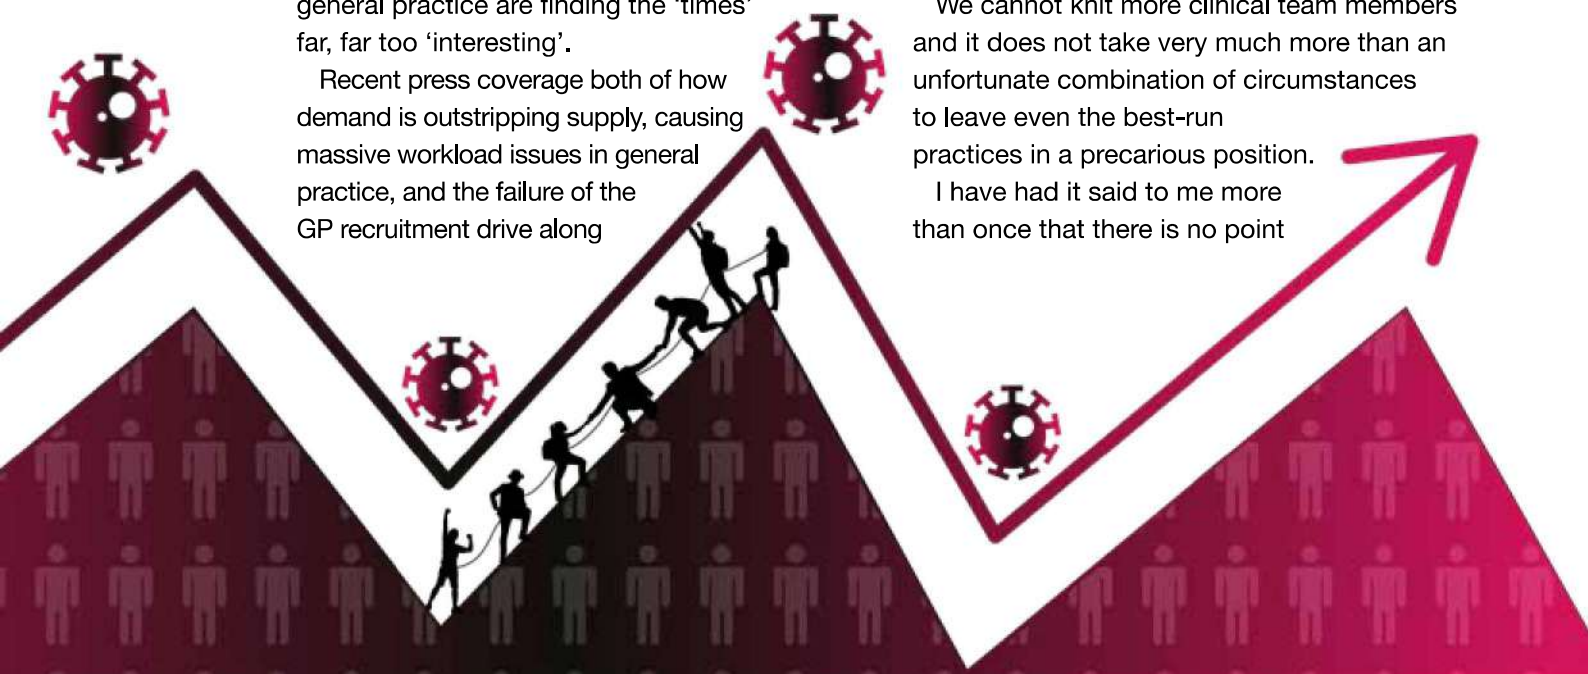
general practice are finding the 'times' far, far too 'interesting'.

Recent press coverage both of how demand is outstripping supply, causing massive workload issues in general practice, and the failure of the GP recruitment drive along

We cannot knit more clinical team members and it does not take very much more than an unfortunate combination of circumstances to leave even the best-run practices in a precarious position.

I have had it said to me more than once that there is no point